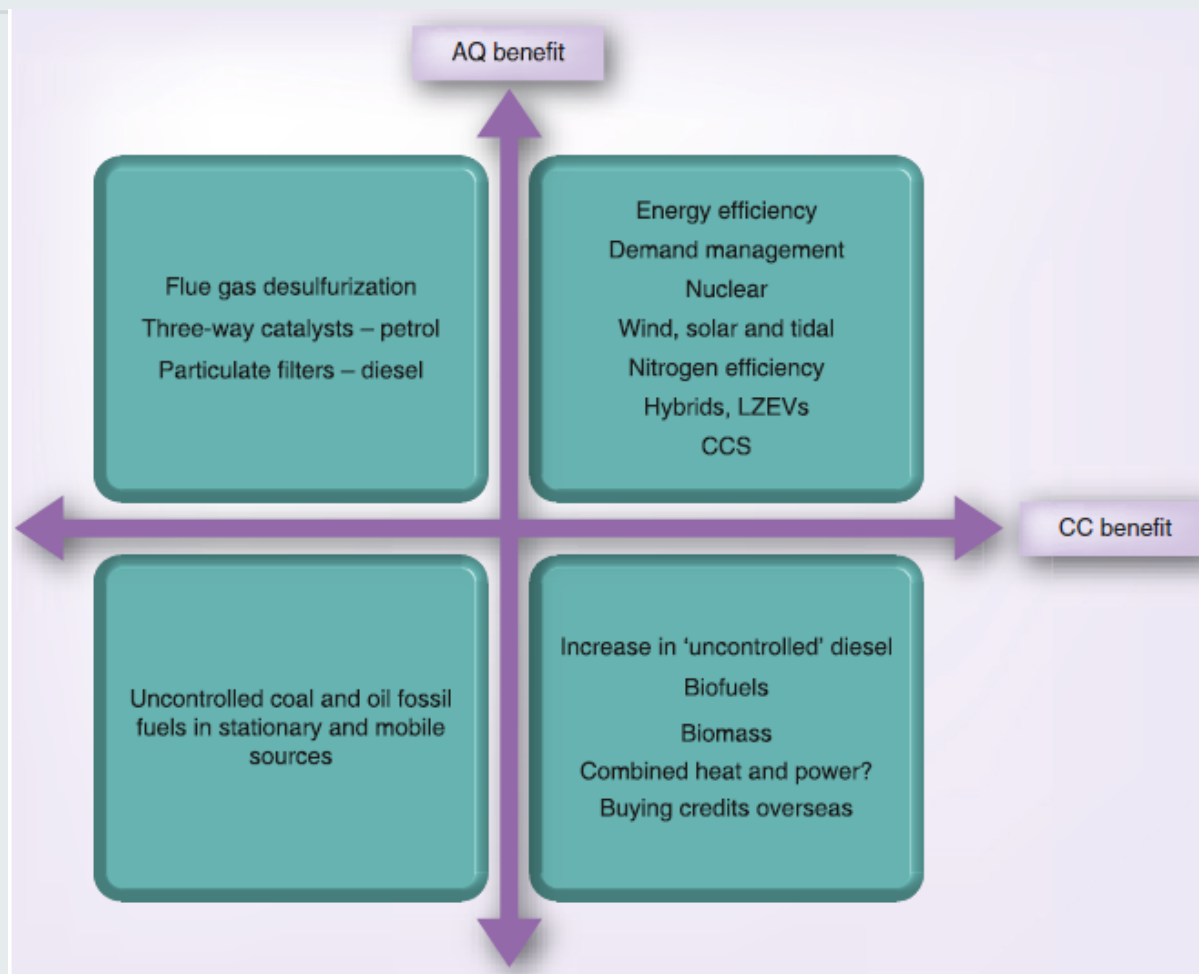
AQ benefit

Flue gas desulfurization
Three-way catalysts – petrol
Particulate filters – diesel

Energy efficiency
Demand management
Nuclear
Wind, solar and tidal
Nitrogen efficiency
Hybrids, LZEVs
CCS

CC benefit

Uncontrolled coal and oil fossil fuels in stationary and mobile sources

Increase in 'uncontrolled' diesel
Biofuels
Biomass
Combined heat and power?
Buying credits overseas